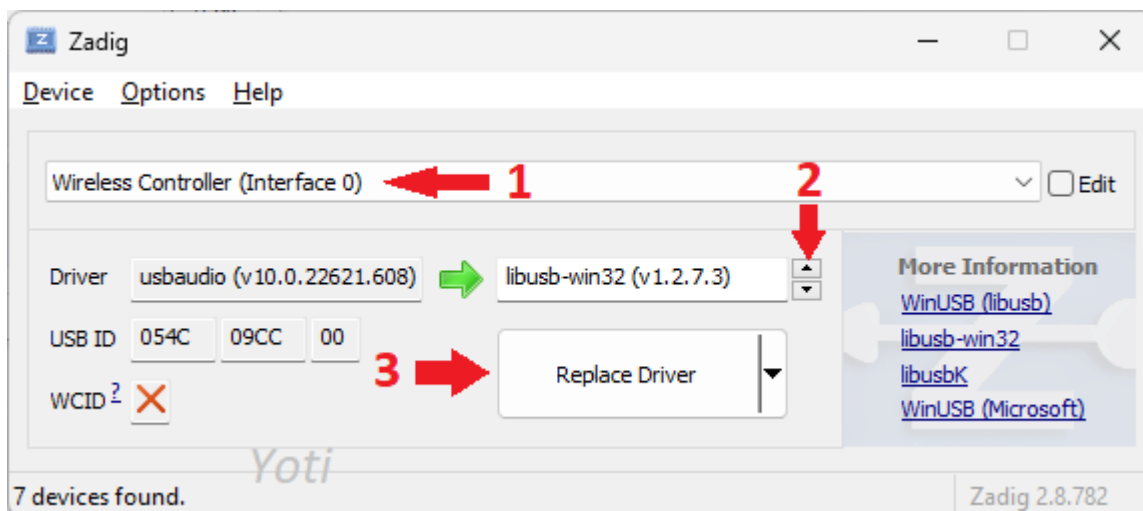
Zadig

Device Options Help

Wireless Controller (Interface 0) 1

2

Edit

Driver usbaudio (v10.0.22621.608) libusb-win32 (v1.2.7.3)

USB ID 054C 09CC 00

WCID ?

3 Replace Driver

More Information
WinUSB (libusb)
libusb-win32
libusbK
WinUSB (Microsoft)

Yoti

7 devices found.

Zadig 2.8.782